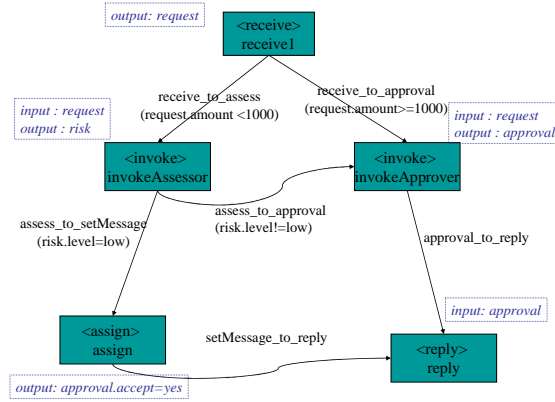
output: request

<receive>
receive1

receive_to_assess
(request.amount <1000)

receive_to_approval
(request.amount>=1000)

input : request
output : risk

input : request
output : approval

<invoke>
invokeAssessor

<invoke>
invokeApprover

assess_to_setMessage
(risk.level=low)

assess_to_approval
(risk.level!=low)

approval_to_reply

input: approval

<assign>
assign

setMessage_to_reply

<reply>
reply

output: approval.accept=yes